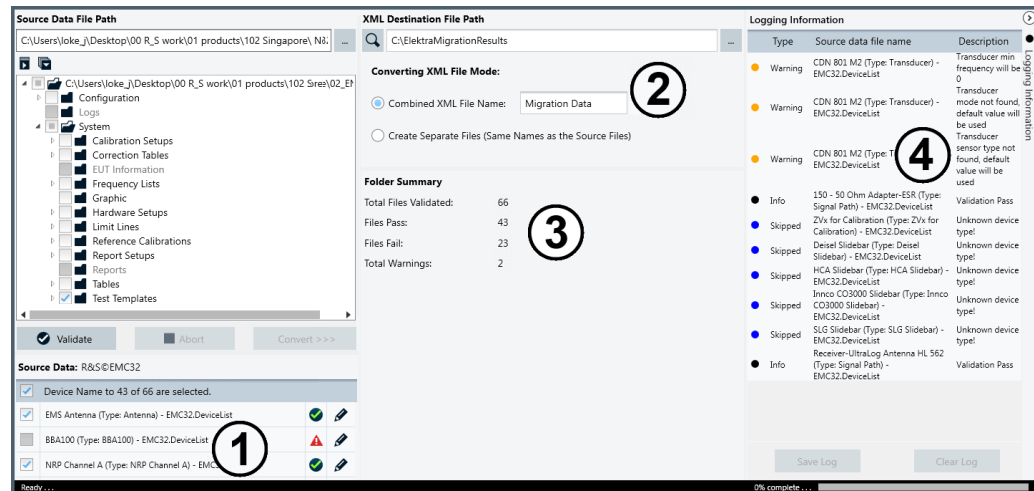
Source Data File Path

C:\Users\loke_j\Desktop\00 R_S work\01 products\102 Singapore\ NA

C:\Users\loke_j\Desktop\00 R_S work\01 products\102 Sres\02_EN

Configuration
Logs
System
Calibration Setups
Correction Tables
EUT Information
Frequency Lists
Graphic
Hardware Setups
Limit Lines
Reference Calibrations
Report Setups
Reports
Tables
Test Templates

Validate
Abort
Convert >>>

Source Data: R&S©EMC32

Device Name to 43 of 66 are selected.

EMS Antenna (Type: Antenna) - EMC32.DeviceList

BBA100 (Type: BBA100) - EMC32.DeviceList

NRP Channel A (Type: NRP Channel A) - EMC

1

XML Destination File Path

C:\ElektraMigrationResults

Converting XML File Mode:

Combined XML File Name: Migration Data

Create Separate Files (Same Names as the Source Files)

2

Folder Summary

Total Files Validated: 66
Files Pass: 43
Files Fail: 23
Total Warnings: 2

3

Logging Information

| Type | Source data file name | Description |
|---|---|---|
| Warning | CDN 801 M2 (Type: Transducer) - EMC32.DeviceList | Transducer min frequency will be 0 |
| Warning | CDN 801 M2 (Type: Transducer) - EMC32.DeviceList | Transducer mode not found, default value will be used |
| Warning | CDN 801 M2 (Type: T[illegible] - EMC32.DeviceList | Transducer sensor type not found, default value will be used |
| Info | 150 - 50 Ohm Adapter-ESR (Type: Signal Path) - EMC32.DeviceList | Validation Pass |
| Skipped | ZVx for Calibration (Type: ZVx for Calibration) - EMC32.DeviceList | Unknown device type! |
| Skipped | Deisel Slidebar (Type: Deisel Slidebar) - EMC32.DeviceList | Unknown device type! |
| Skipped | HCA Slidebar (Type: HCA Slidebar) - EMC32.DeviceList | Unknown device type! |
| Skipped | Innco CO3000 Slidebar (Type: Innco CO3000 Slidebar) - EMC32.DeviceList | Unknown device type! |
| Skipped | SLG Slidebar (Type: SLG Slidebar) - EMC32.DeviceList | Unknown device type! |
| Info | Receiver-UltraLog Antenna HL 562 (Type: Signal Path) - EMC32.DeviceList | Validation Pass |

4

Logging Information

Save Log
Clear Log

Ready ...
0% complete ...